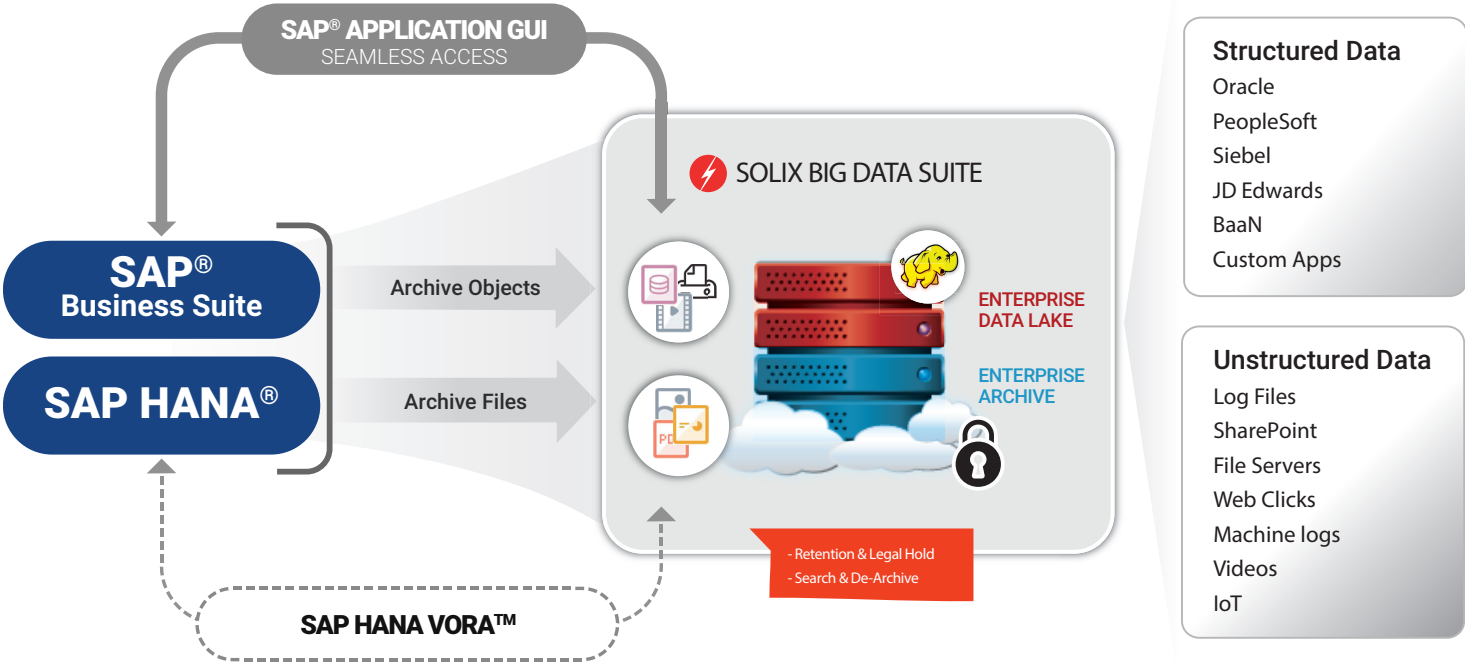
SAP® APPLICATION GUI
SEAMLESS ACCESS

SOLIX BIG DATA SUITE

SAP®
Business Suite

SAP HANA®

Archive Objects

Archive Files

ENTERPRISE DATA LAKE

ENTERPRISE ARCHIVE

PDF

- Retention & Legal Hold
- Search & De-Archive

SAP HANA VORA™

Structured Data
Oracle
PeopleSoft
Siebel
JD Edwards
BaaN
Custom Apps

Unstructured Data
Log Files
SharePoint
File Servers
Web Clicks
Machine logs
Videos
IoT